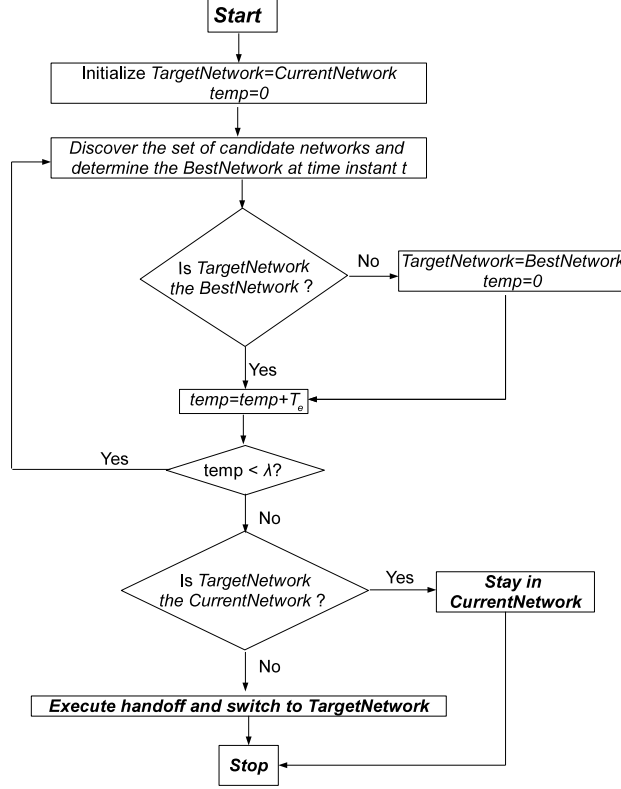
Start

Initialize TargetNetwork=CurrentNetwork
temp=0

Discover the set of candidate networks and determine the BestNetwork at time instant t

Is TargetNetwork the BestNetwork ?

No

TargetNetwork=BestNetwork
temp=0

Yes

temp=temp+$T_e$

Yes

temp < $\lambda$?

No

Is TargetNetwork the CurrentNetwork ?

Yes

Stay in CurrentNetwork

No

Execute handoff and switch to TargetNetwork

Stop